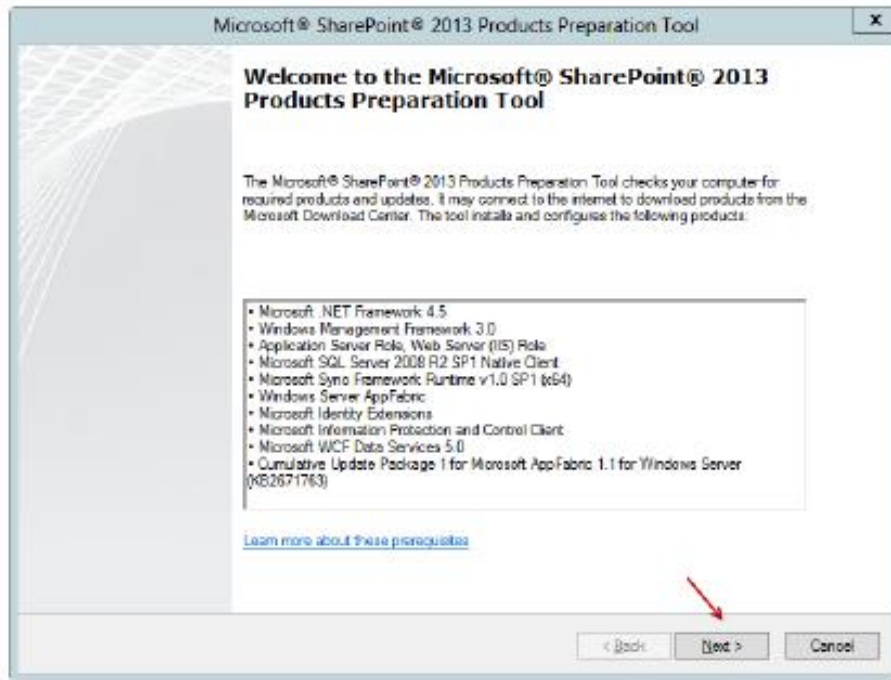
Microsoft® SharePoint® 2013 Products Preparation Tool

x

Welcome to the Microsoft® SharePoint® 2013 Products Preparation Tool

The Microsoft® SharePoint® 2013 Products Preparation Tool checks your computer for required products and updates. It may connect to the internet to download products from the Microsoft Download Center. The tool installs and configures the following products:

• Microsoft .NET Framework 4.5
• Windows Management Framework 3.0
• Application Server Role, Web Server (IIS) Role
• Microsoft SQL Server 2008 R2 SP1 Native Client
• Microsoft Sync Framework Runtime v1.0 SP1 (x64)
• Windows Server AppFabric
• Microsoft Identity Extensions
• Microsoft Information Protection and Control Client
• Microsoft WCF Data Services 5.0
• Cumulative Update Package 1 for Microsoft AppFabric 1.1 for Windows Server (KB2671763)

Learn more about these prerequisites

< Back

Next >

Cancel